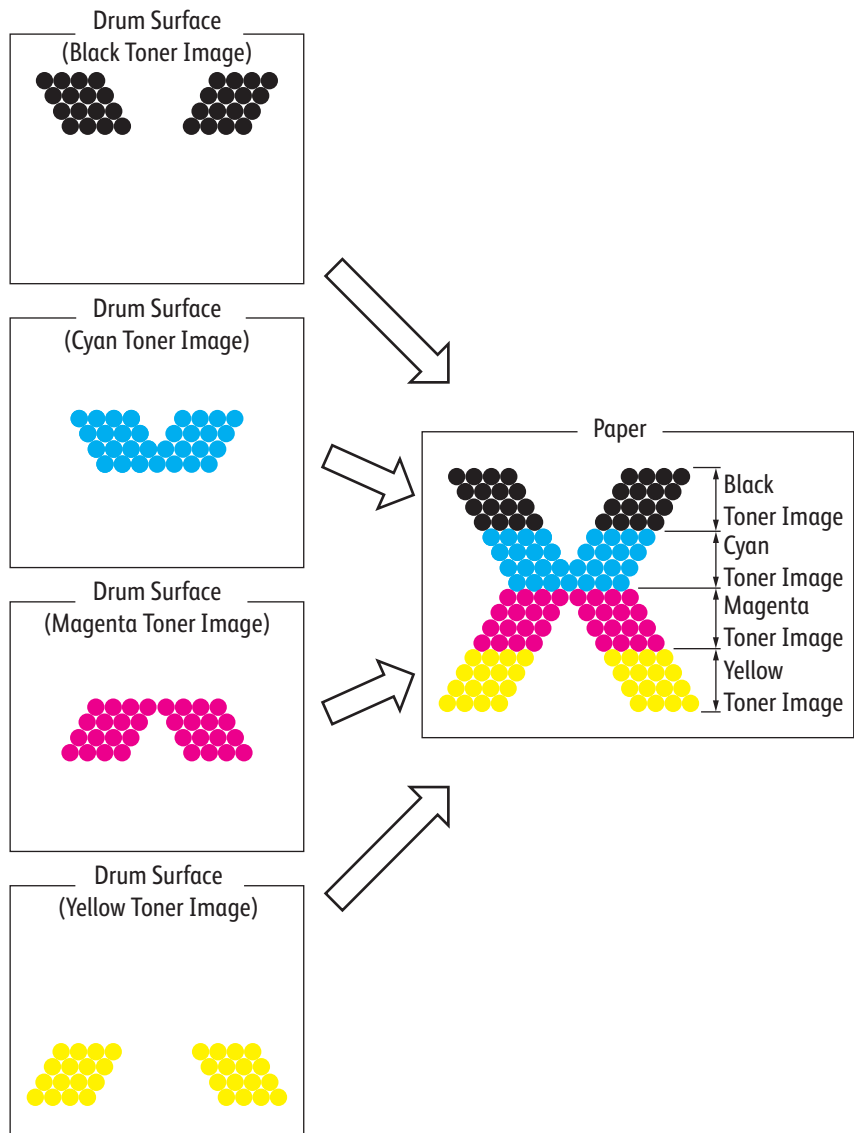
Drum Surface
(Black Toner Image)

Drum Surface
(Cyan Toner Image)

Drum Surface
(Magenta Toner Image)

Drum Surface
(Yellow Toner Image)

Paper

Black
Toner Image
Cyan
Toner Image
Magenta
Toner Image
Yellow
Toner Image